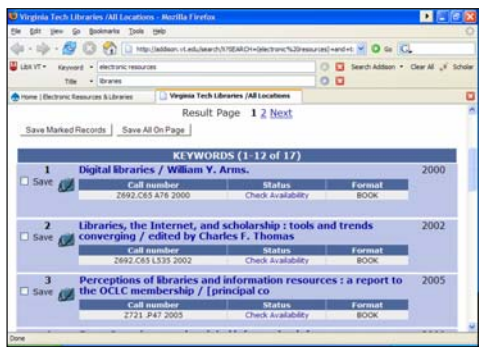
Virginia Tech Libraries /All Locations - Mozilla Firefox

File Edit View Go Bookmarks Tools Help

http://addison.vt.edu/search/X?SEARCH=(electronic%20resources)+and+ti

Go

LibX VT Keyword electronic resources Search Addison Clear All Scholar

Title libraries

Home | Electronic Resources & Libraries

Virginia Tech Libraries /All Locations

Result Page 1 2 Next

Save Marked Records Save All On Page

KEYWORDS (1-12 of 17)

1 Save Digital libraries / William Y. Arms. 2000

| Call number | Status | Format |
|---|---|---|
| Z692.C65 A76 2000 | Check Availability | BOOK |

2 Save Libraries, the Internet, and scholarship : tools and trends converging / edited by Charles F. Thomas 2002

| Call number | Status | Format |
|---|---|---|
| Z692.C65 L535 2002 | Check Availability | BOOK |

3 Save Perceptions of libraries and information resources : a report to the OCLC membership / [principal co 2005

| Call number | Status | Format |
|---|---|---|
| Z721 .P47 2005 | Check Availability | BOOK |

Done